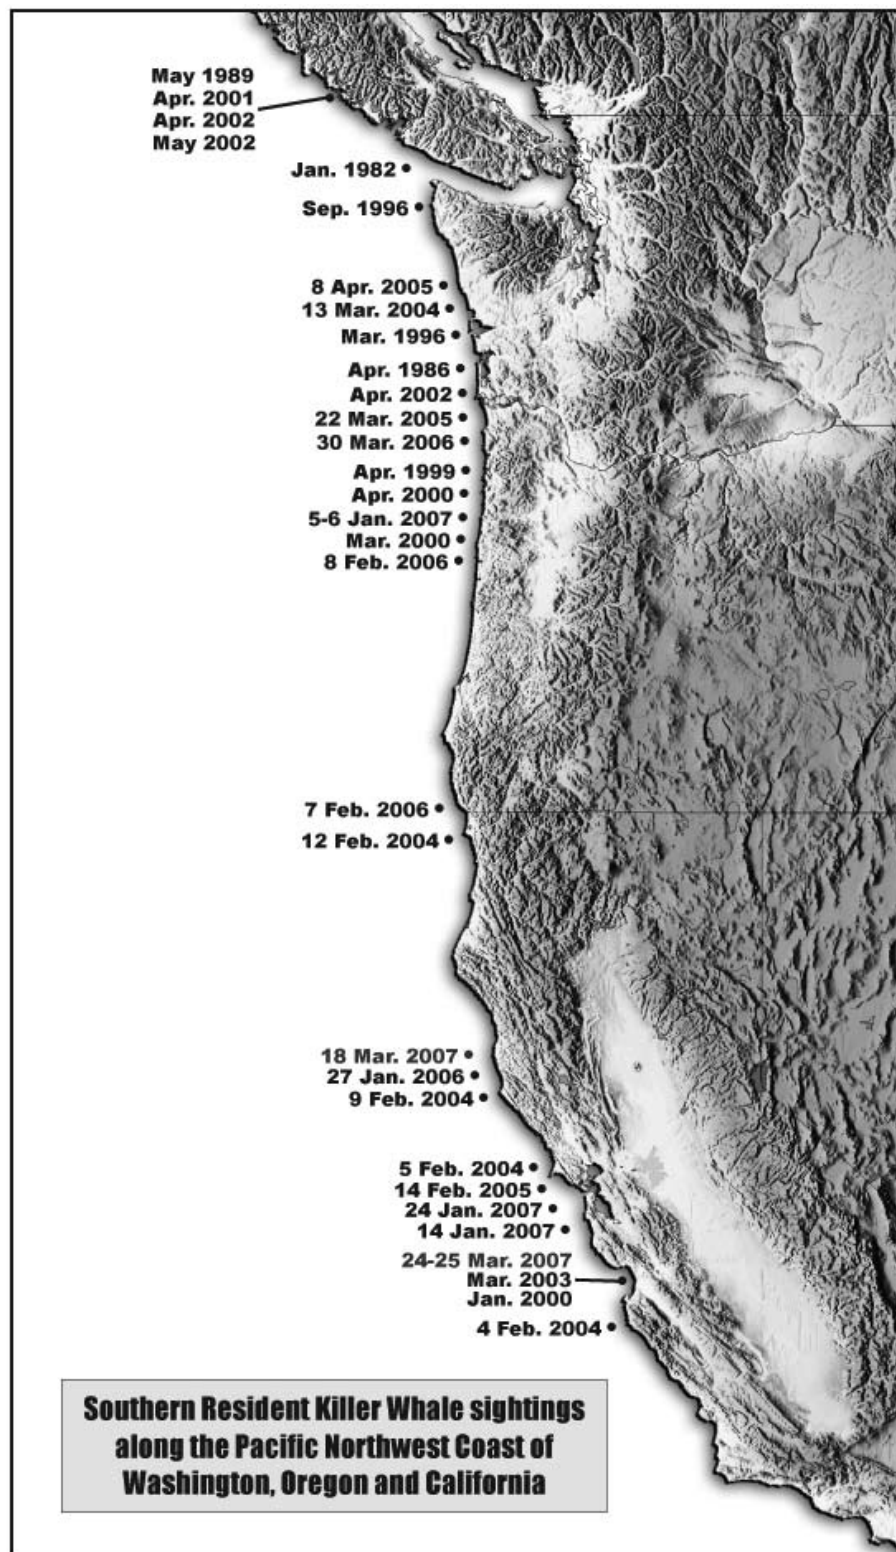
May 1989
Apr. 2001
Apr. 2002
May 2002

Jan. 1982

Sep. 1996

8 Apr. 2005
13 Mar. 2004
Mar. 1996

Apr. 1986
Apr. 2002
22 Mar. 2005
30 Mar. 2006
Apr. 1999
Apr. 2000
5-6 Jan. 2007
Mar. 2000
8 Feb. 2006

7 Feb. 2006
12 Feb. 2004

18 Mar. 2007
27 Jan. 2006
9 Feb. 2004

5 Feb. 2004
14 Feb. 2005
24 Jan. 2007
14 Jan. 2007
24-25 Mar. 2007
Mar. 2003
Jan. 2000
4 Feb. 2004

Southern Resident Killer Whale sightings along the Pacific Northwest Coast of Washington, Oregon and California